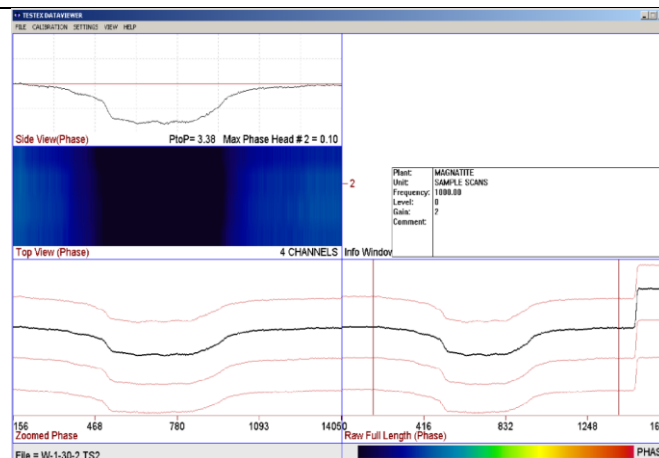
TESTEX DATAVIEWER

FILE CALIBRATION SETTINGS VIEW HELP

Side View(Phase)

PtoP= 3.38 Max Phase Head # 2 = 0.10

2

| Plant: | MAGNATITE |
|---|---|
| Unit: | SAMPLE SCANS |
| Frequency: | 1000.00 |
| Level: | 0 |
| Gain: | 2 |
| Comment: | |

Top View (Phase)

4 CHANNELS

Info Window

156 468 780 1093 1405

Zoomed Phase

0 416 832 1248 16

Raw Full Length (Phase)

File = W-1-30-2 TS2

PHAS